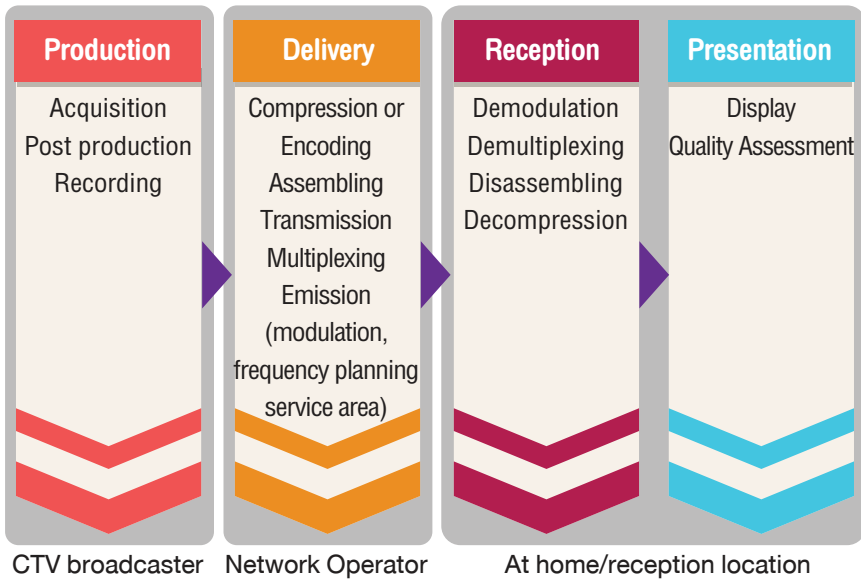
Production
Acquisition
Post production
Recording

Delivery
Compression or Encoding
Assembling
Transmission
Multiplexing
Emission (modulation, frequency planning service area)

Reception
Demodulation
Demultiplexing
Disassembling
Decompression

Presentation
Display
Quality Assessment

CTV broadcaster

Network Operator

At home/reception location